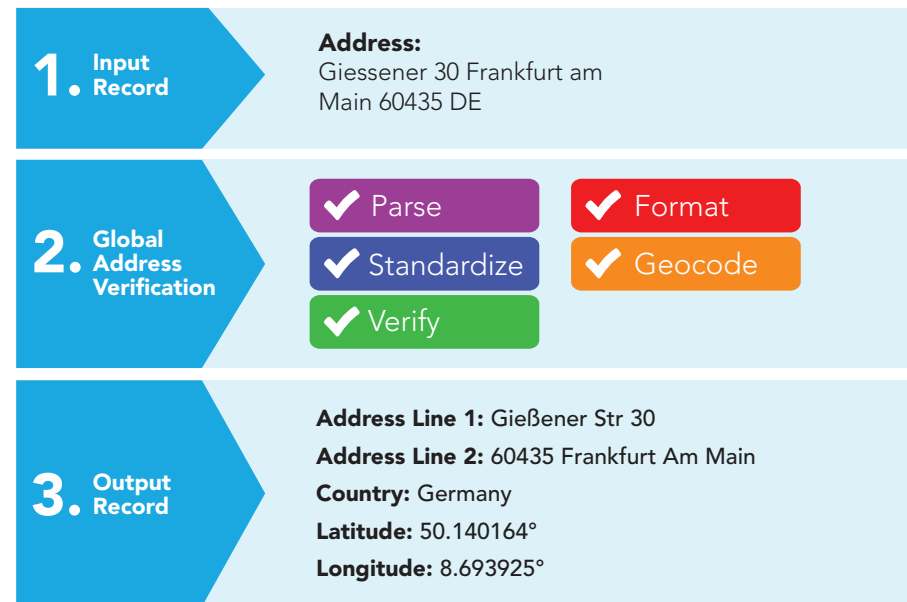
1. Input Record

Address:
Giessener 30 Frankfurt am Main 60435 DE

2. Global Address Verification

Parse
Standardize
Verify
Format
Geocode

3. Output Record

Address Line 1: Gießener Str 30
Address Line 2: 60435 Frankfurt Am Main
Country: Germany
Latitude: 50.140164°
Longitude: 8.693925°